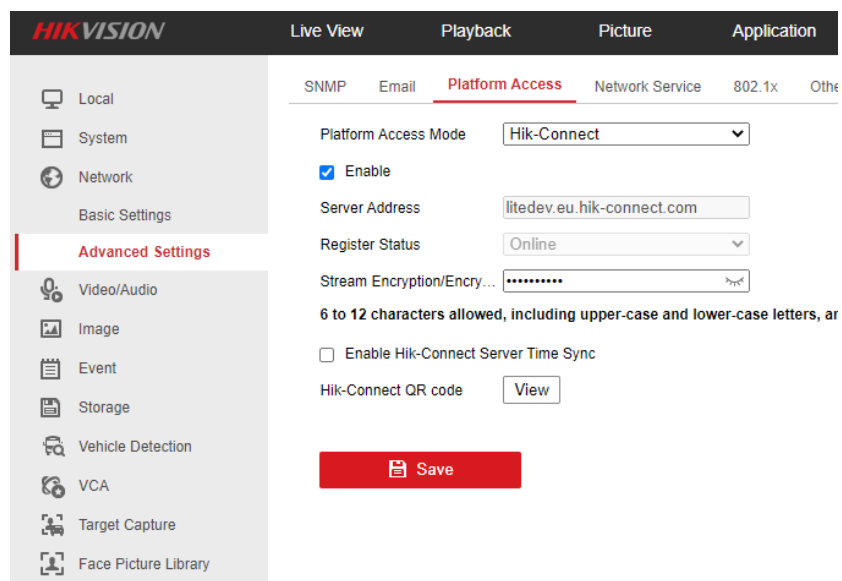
HIKVISION

Live View
Playback
Picture
Application

Local
System
Network
Basic Settings
Advanced Settings
Video/Audio
Image
Event
Storage
Vehicle Detection
VCA
Target Capture
Face Picture Library

SNMP
Email
Platform Access
Network Service
802.1x
Othe

Platform Access Mode
Hik-Connect

Enable

Server Address
litedev.eu.hik-connect.com

Register Status
Online

Stream Encryption/Encry...
••••••••••

6 to 12 characters allowed, including upper-case and lower-case letters, ar

Enable Hik-Connect Server Time Sync

Hik-Connect QR code
View

Save